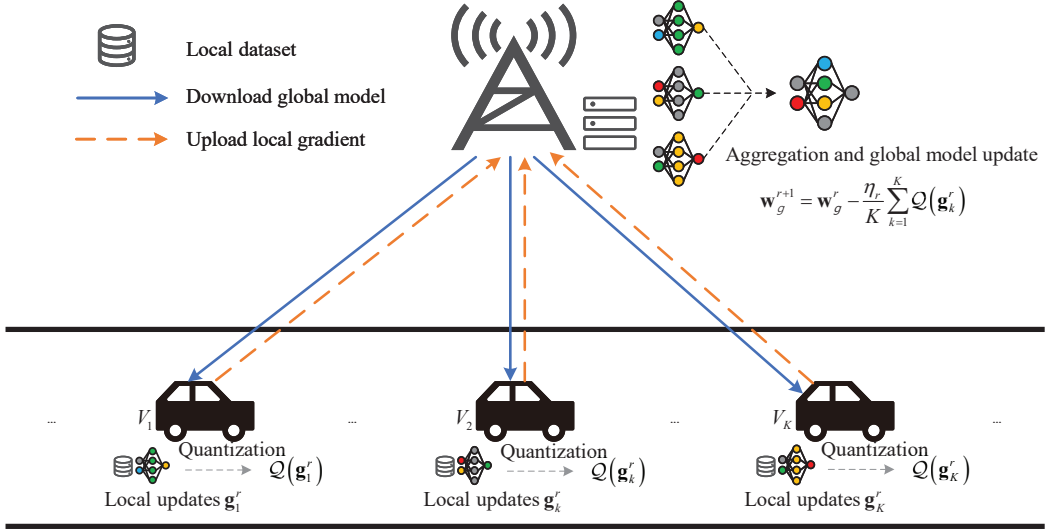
Local dataset

Download global model

Upload local gradient

Aggregation and global model update

$\mathbf{w}_g^{r+1} = \mathbf{w}_g^r - \frac{\eta_r}{K}\sum_{k=1}^{K}\mathcal{Q}\left(\mathbf{g}_k^r\right)$

... $V_1$ ... $V_2$ ... $V_K$ ...

Quantization $\mathcal{Q}\left(\mathbf{g}_1^r\right)$

Local updates $\mathbf{g}_1^r$

Quantization $\mathcal{Q}\left(\mathbf{g}_k^r\right)$

Local updates $\mathbf{g}_k^r$

Quantization $\mathcal{Q}\left(\mathbf{g}_K^r\right)$

Local updates $\mathbf{g}_K^r$